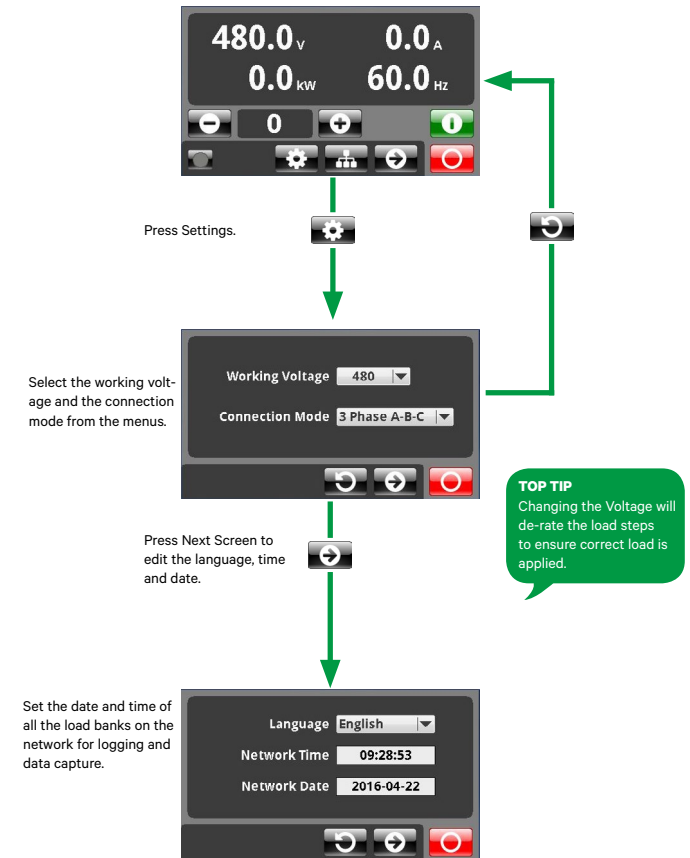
480.0 V 0.0 A
0.0 kW 60.0 Hz

0

Press Settings.

Select the working voltage and the connection mode from the menus.

Working Voltage 480

Connection Mode 3 Phase A-B-C

TOP TIP
Changing the Voltage will de-rate the load steps to ensure correct load is applied.

Press Next Screen to edit the language, time and date.

Set the date and time of all the load banks on the network for logging and data capture.

Language English

Network Time 09:28:53

Network Date 2016-04-22